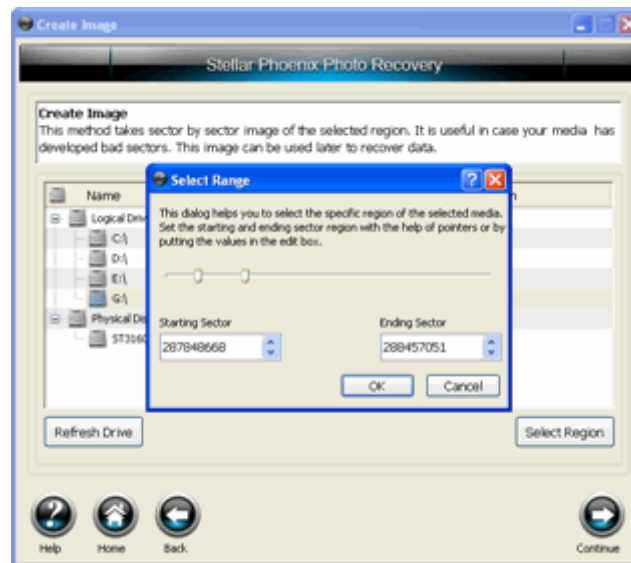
Create Image

Stellar Phoenix Photo Recovery

Create Image
This method takes sector by sector image of the selected region. It is useful in case your media has developed bad sectors. This image can be used later to recover data.

Name
Logical Driv
C:\
D:\
E:\
G:\
Physical Di
ST3160

Select Range

This dialog helps you to select the specific region of the selected media. Set the starting and ending sector region with the help of pointers or by putting the values in the edit box.

Starting Sector
287848668

Ending Sector
288457051

OK
Cancel

Refresh Drive

Select Region

Help
Home
Back
Continue